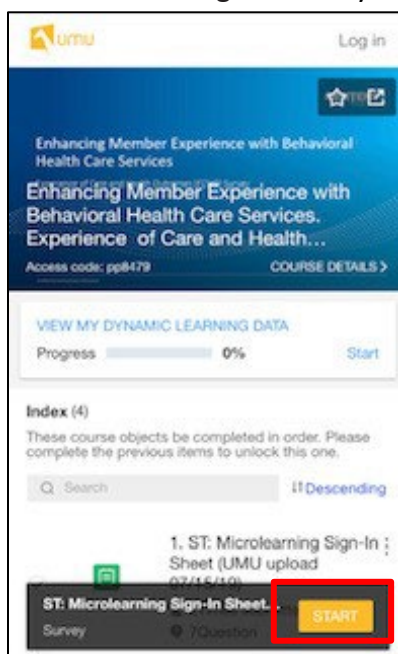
umu

Log in

Enhancing Member Experience with Behavioral Health Care Services

Enhancing Member Experience with Behavioral Health Care Services. Experience of Care and Health...

Access code: pp8479

COURSE DETAILS >

VIEW MY DYNAMIC LEARNING DATA

Progress 0% Start

Index (4)

These course objects be completed in order. Please complete the previous items to unlock this one.

Q Search

Descending

1. ST: Microlearning Sign-In Sheet (UMU upload 07/15/19)

ST: Microlearning Sign-In Sheet...

Survey

7Question

START